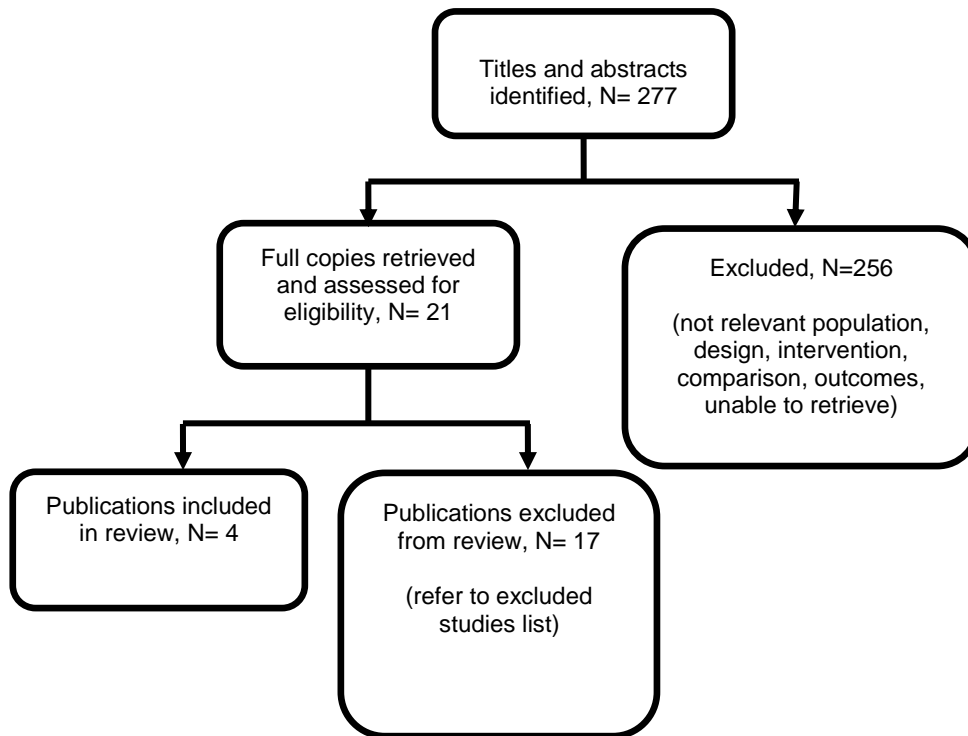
Titles and abstracts identified, N= 277

Full copies retrieved and assessed for eligibility, N= 21

Excluded, N=256

(not relevant population, design, intervention, comparison, outcomes, unable to retrieve)

Publications included in review, N= 4

Publications excluded from review, N= 17

(refer to excluded studies list)